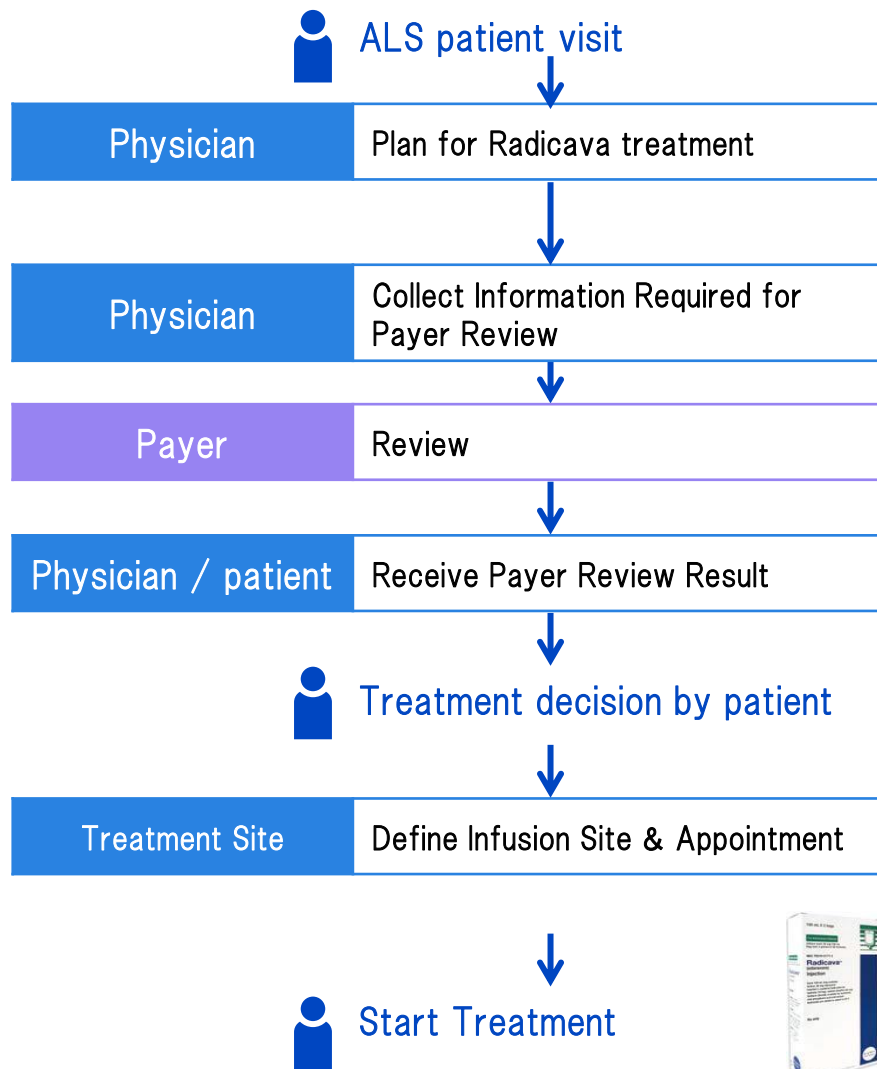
ALS patient visit

Physician

Plan for Radicava treatment

Physician

Collect Information Required for Payer Review

Payer

Review

Physician / patient

Receive Payer Review Result

Treatment decision by patient

Treatment Site

Define Infusion Site & Appointment

Start Treatment

Radicava